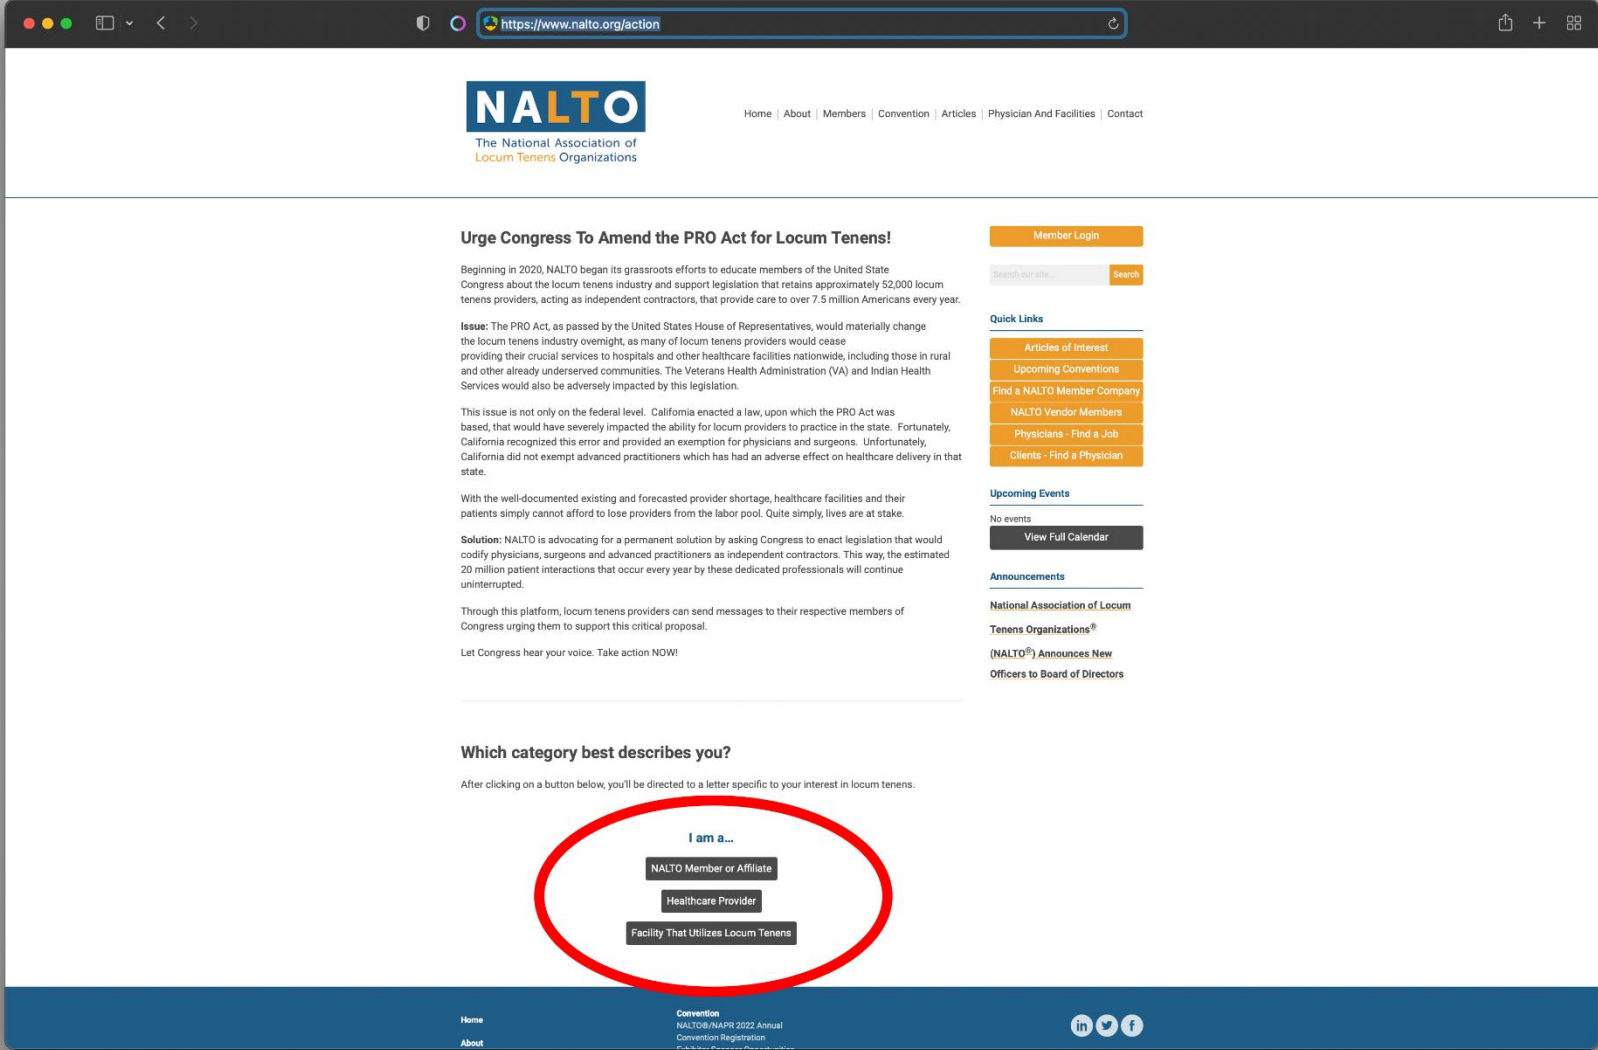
https://www.nalto.org/action

NALTO
The National Association of Locum Tenens Organizations

Home | About | Members | Convention | Articles | Physician And Facilities | Contact

Urge Congress To Amend the PRO Act for Locum Tenens!

Beginning in 2020, NALTO began its grassroots efforts to educate members of the United State Congress about the locum tenens industry and support legislation that retains approximately 52,000 locum tenens providers, acting as independent contractors, that provide care to over 7.5 million Americans every year.

Issue: The PRO Act, as passed by the United States House of Representatives, would materially change the locum tenens industry overnight, as many of locum tenens providers would cease providing their crucial services to hospitals and other healthcare facilities nationwide, including those in rural and other already underserved communities. The Veterans Health Administration (VA) and Indian Health Services would also be adversely impacted by this legislation.

This issue is not only on the federal level. California enacted a law, upon which the PRO Act was based, that would have severely impacted the ability for locum providers to practice in the state. Fortunately, California recognized this error and provided an exemption for physicians and surgeons. Unfortunately, California did not exempt advanced practitioners which has had an adverse effect on healthcare delivery in that state.

With the well-documented existing and forecasted provider shortage, healthcare facilities and their patients simply cannot afford to lose providers from the labor pool. Quite simply, lives are at stake.

Solution: NALTO is advocating for a permanent solution by asking Congress to enact legislation that would codify physicians, surgeons and advanced practitioners as independent contractors. This way, the estimated 20 million patient interactions that occur every year by these dedicated professionals will continue uninterrupted.

Through this platform, locum tenens providers can send messages to their respective members of Congress urging them to support this critical proposal.

Let Congress hear your voice. Take action NOW!

Which category best describes you?

After clicking on a button below, you'll be directed to a letter specific to your interest in locum tenens.

I am a...

NALTO Member or Affiliate

Healthcare Provider

Facility That Utilizes Locum Tenens

Member Login

Search our site...
Search

Quick Links

Articles of Interest
Upcoming Conventions
Find a NALTO Member Company
NALTO Vendor Members
Physicians - Find a Job
Clients - Find a Physician

Upcoming Events

No events
View Full Calendar

Announcements

National Association of Locum Tenens Organizations® (NALTO®) Announces New Officers to Board of Directors

Home
About

Convention
NALTO®/NAPR 2022 Annual Convention Registration
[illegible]